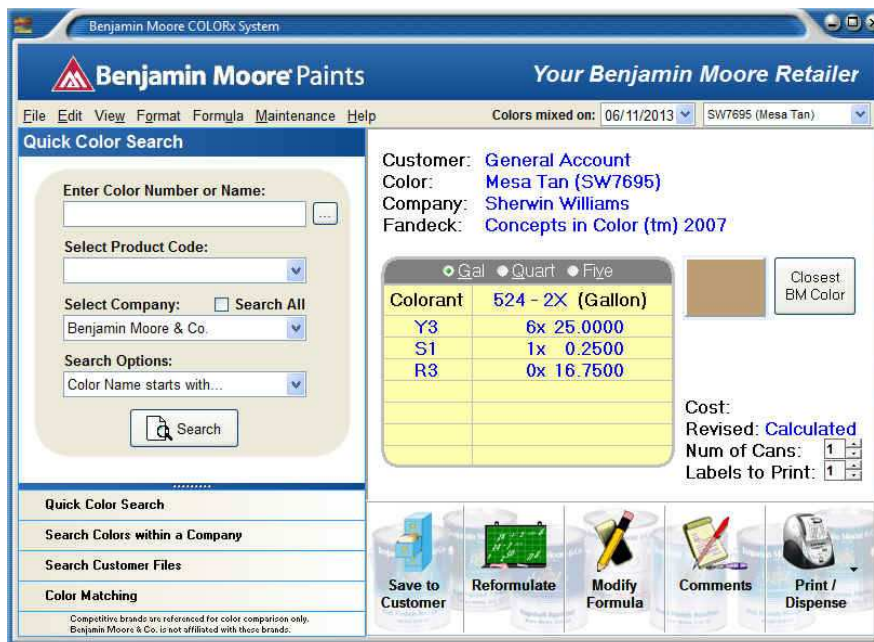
Benjamin Moore COLORx System

Benjamin Moore Paints

Your Benjamin Moore Retailer

File Edit View Format Formula Maintenance Help

Colors mixed on: 06/11/2013

SW7695 (Mesa Tan)

Quick Color Search

Enter Color Number or Name:

...

Select Product Code:

Select Company:

Search All

Benjamin Moore & Co.

Search Options:

Color Name starts with...

Search

Customer: General Account
Color: Mesa Tan (SW7695)
Company: Sherwin Williams
Fandeck: Concepts in Color (tm) 2007

Gal Quart Five

| Colorant | 524 - 2X (Gallon) |
|---|---|
| Y3 | 6x 25.0000 |
| S1 | 1x 0.2500 |
| R3 | 0x 16.7500 |

Closest BM Color

Cost:
Revised: Calculated
Num of Cans: 1
Labels to Print: 1

Quick Color Search

Search Colors within a Company

Search Customer Files

Color Matching

Competitive brands are referenced for color comparison only. Benjamin Moore & Co. is not affiliated with these brands.

Save to Customer

Reformulate

Modify Formula

Comments

Print / Dispense